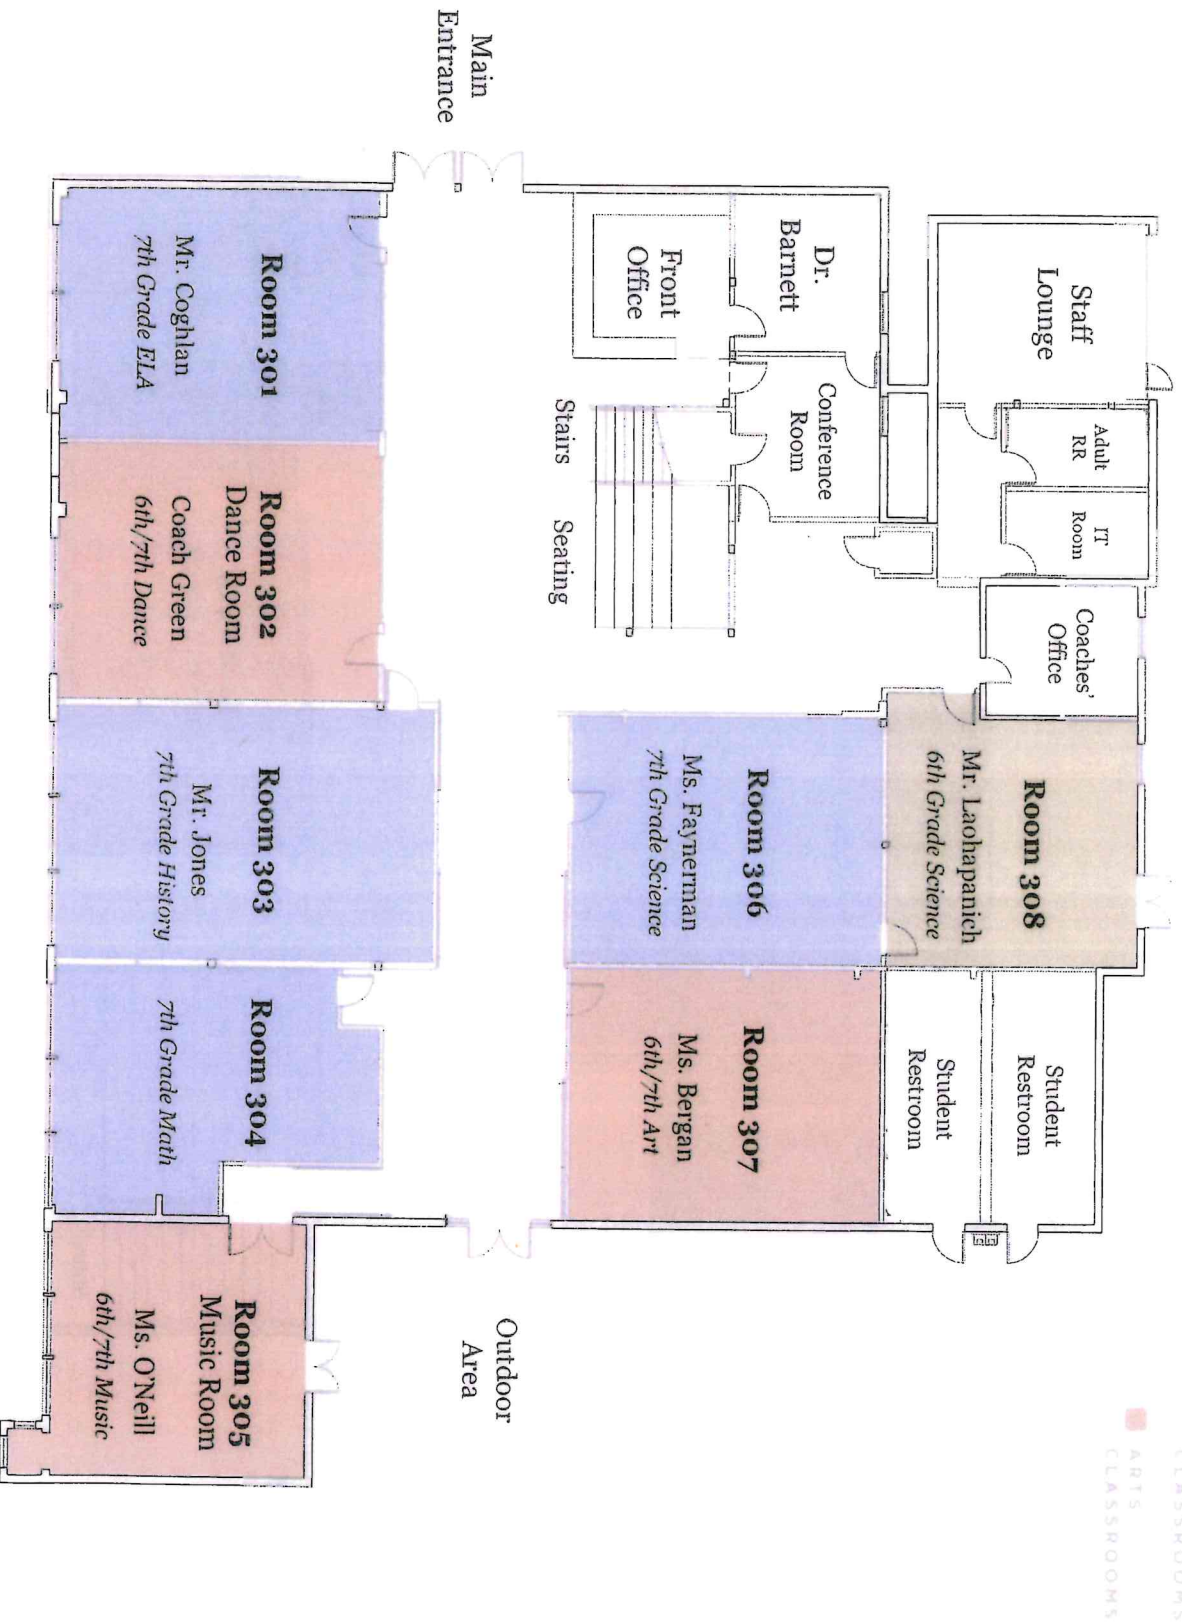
Main Entrance

Staff Lounge

Dr. Barnett

Front Office

Conference Room

Adult RR

IT Room

Stairs

Seating

Coaches' Office

Room 301
Mr. Coghlan
7th Grade ELA

Room 302
Dance Room
Coach Green
6th/7th Dance

Room 303
Mr. Jones
7th Grade History

Room 304
7th Grade Math

Room 305
Music Room
Ms. O'Neill
6th/7th Music

Room 306
Ms. Faynerman
7th Grade Science

Room 307
Ms. Bergan
6th/7th Art

Room 308
Mr. Laohapanich
6th Grade Science

Student Restroom

Student Restroom

Outdoor Area

CLASSROOMS

ARTS CLASSROOMS